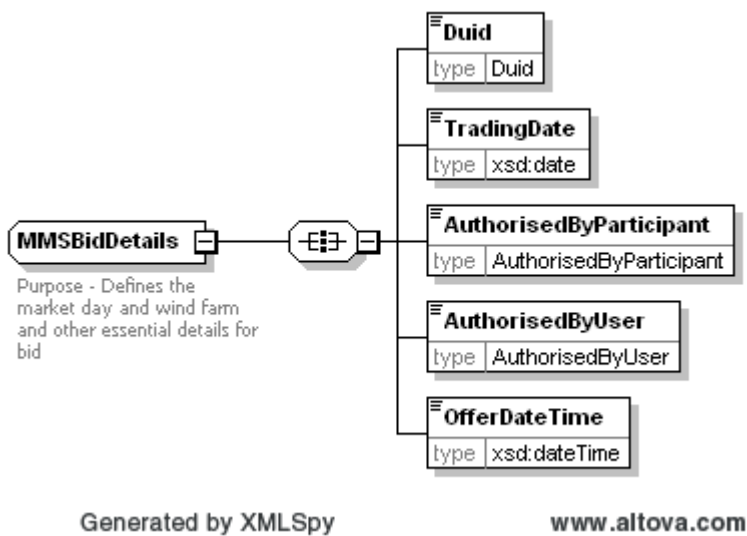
MMSBidDetails

Purpose - Defines the market day and wind farm and other essential details for bid

Duid
type Duid

TradingDate
type xsd:date

AuthorisedByParticipant
type AuthorisedByParticipant

AuthorisedByUser
type AuthorisedByUser

OfferDateTime
type xsd:dateTime

Generated by XMLSpy

www.altova.com